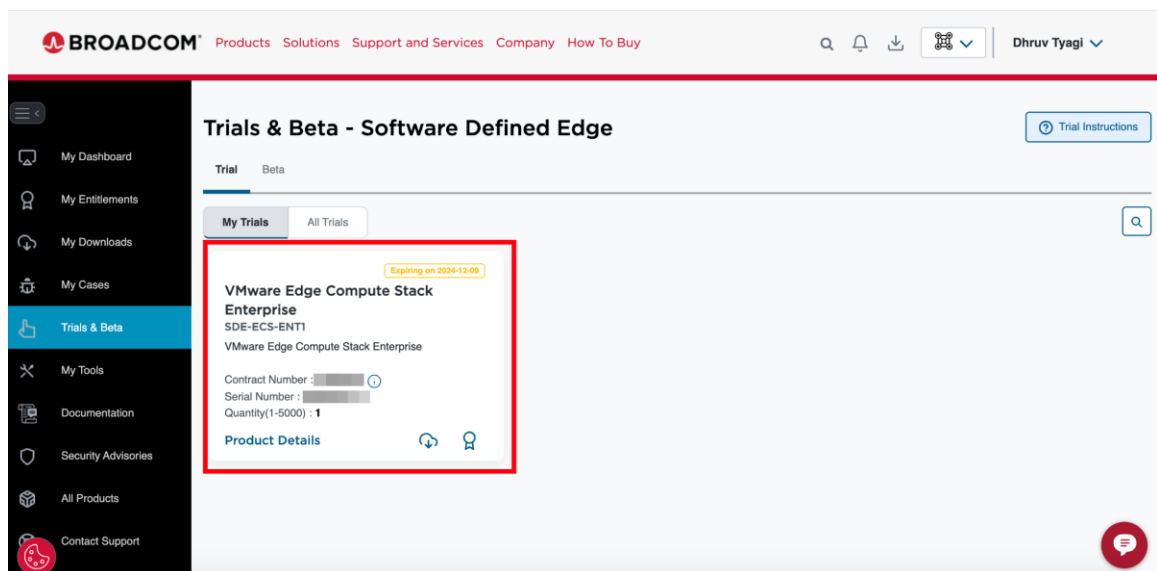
BROADCOM Products Solutions Support and Services Company How To Buy

Dhruv Tyagi

My Dashboard
My Entitlements
My Downloads
My Cases
Trials & Beta
My Tools
Documentation
Security Advisories
All Products
Contact Support

Trials & Beta - Software Defined Edge

Trial Instructions

Trial Beta

My Trials All Trials

Expiring on 2024-12-09

VMware Edge Compute Stack Enterprise
SDE-ECS-ENT1
VMware Edge Compute Stack Enterprise

Contract Number : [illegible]
Serial Number : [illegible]
Quantity(1-5000) : 1

Product Details